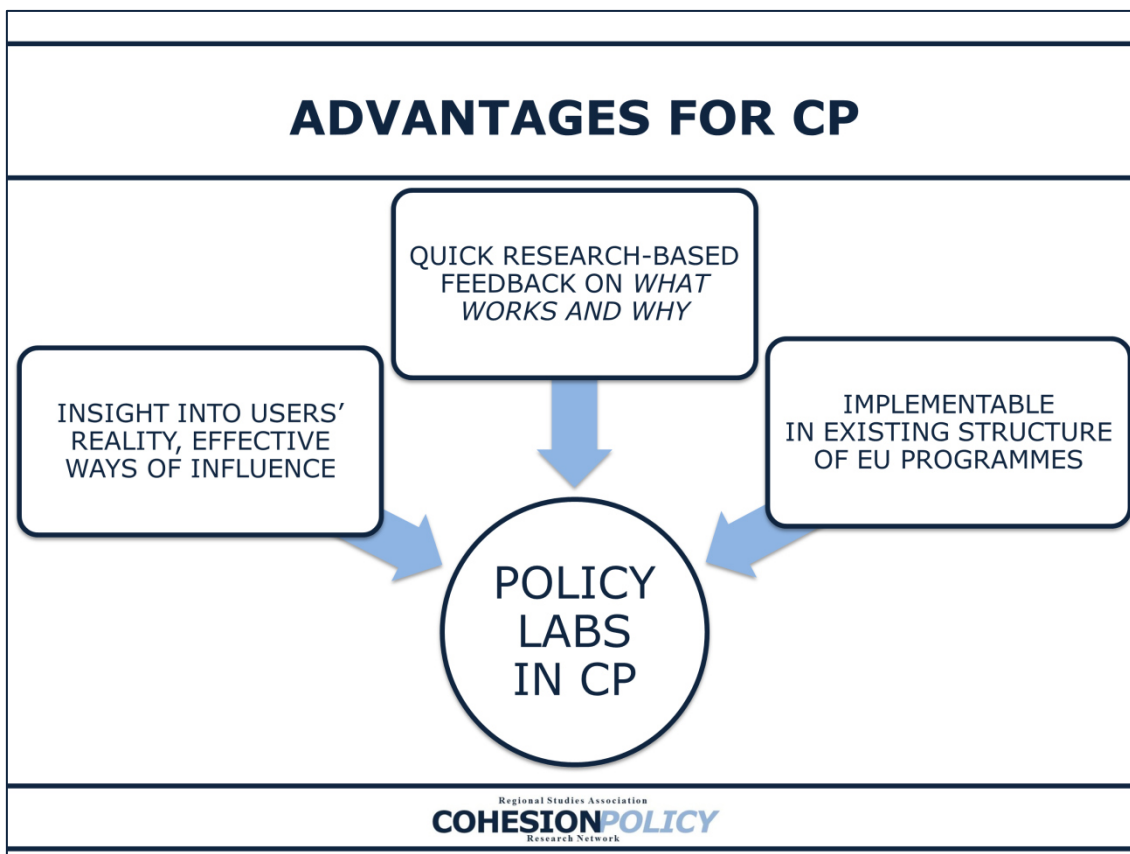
ADVANTAGES FOR CP

QUICK RESEARCH-BASED FEEDBACK ON *WHAT WORKS AND WHY*

INSIGHT INTO USERS' REALITY, EFFECTIVE WAYS OF INFLUENCE

IMPLEMENTABLE IN EXISTING STRUCTURE OF EU PROGRAMMES

POLICY LABS IN CP

Regional Studies Association
COHESIONPOLICY
Research Network